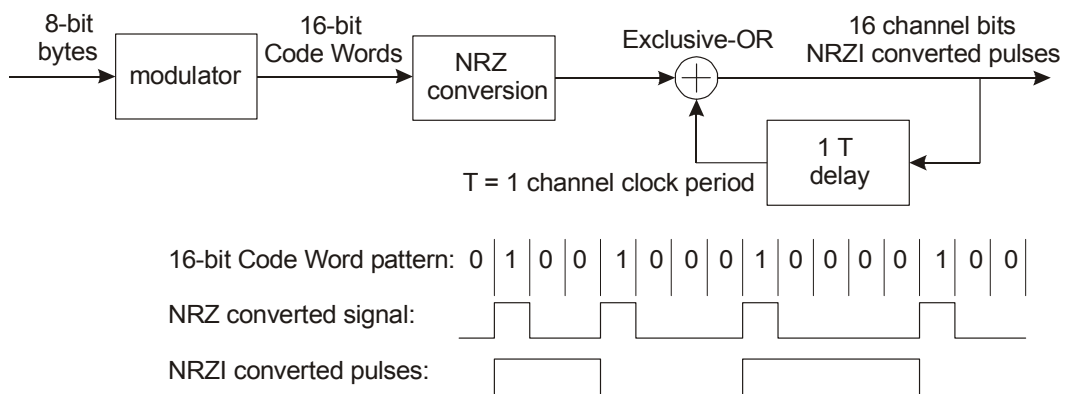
8-bit bytes

modulator

16-bit Code Words

NRZ conversion

Exclusive-OR

16 channel bits NRZI converted pulses

1 T delay

T = 1 channel clock period

16-bit Code Word pattern: 0 1 0 0 1 0 0 0 1 0 0 0 0 1 0 0

NRZ converted signal:

NRZI converted pulses: